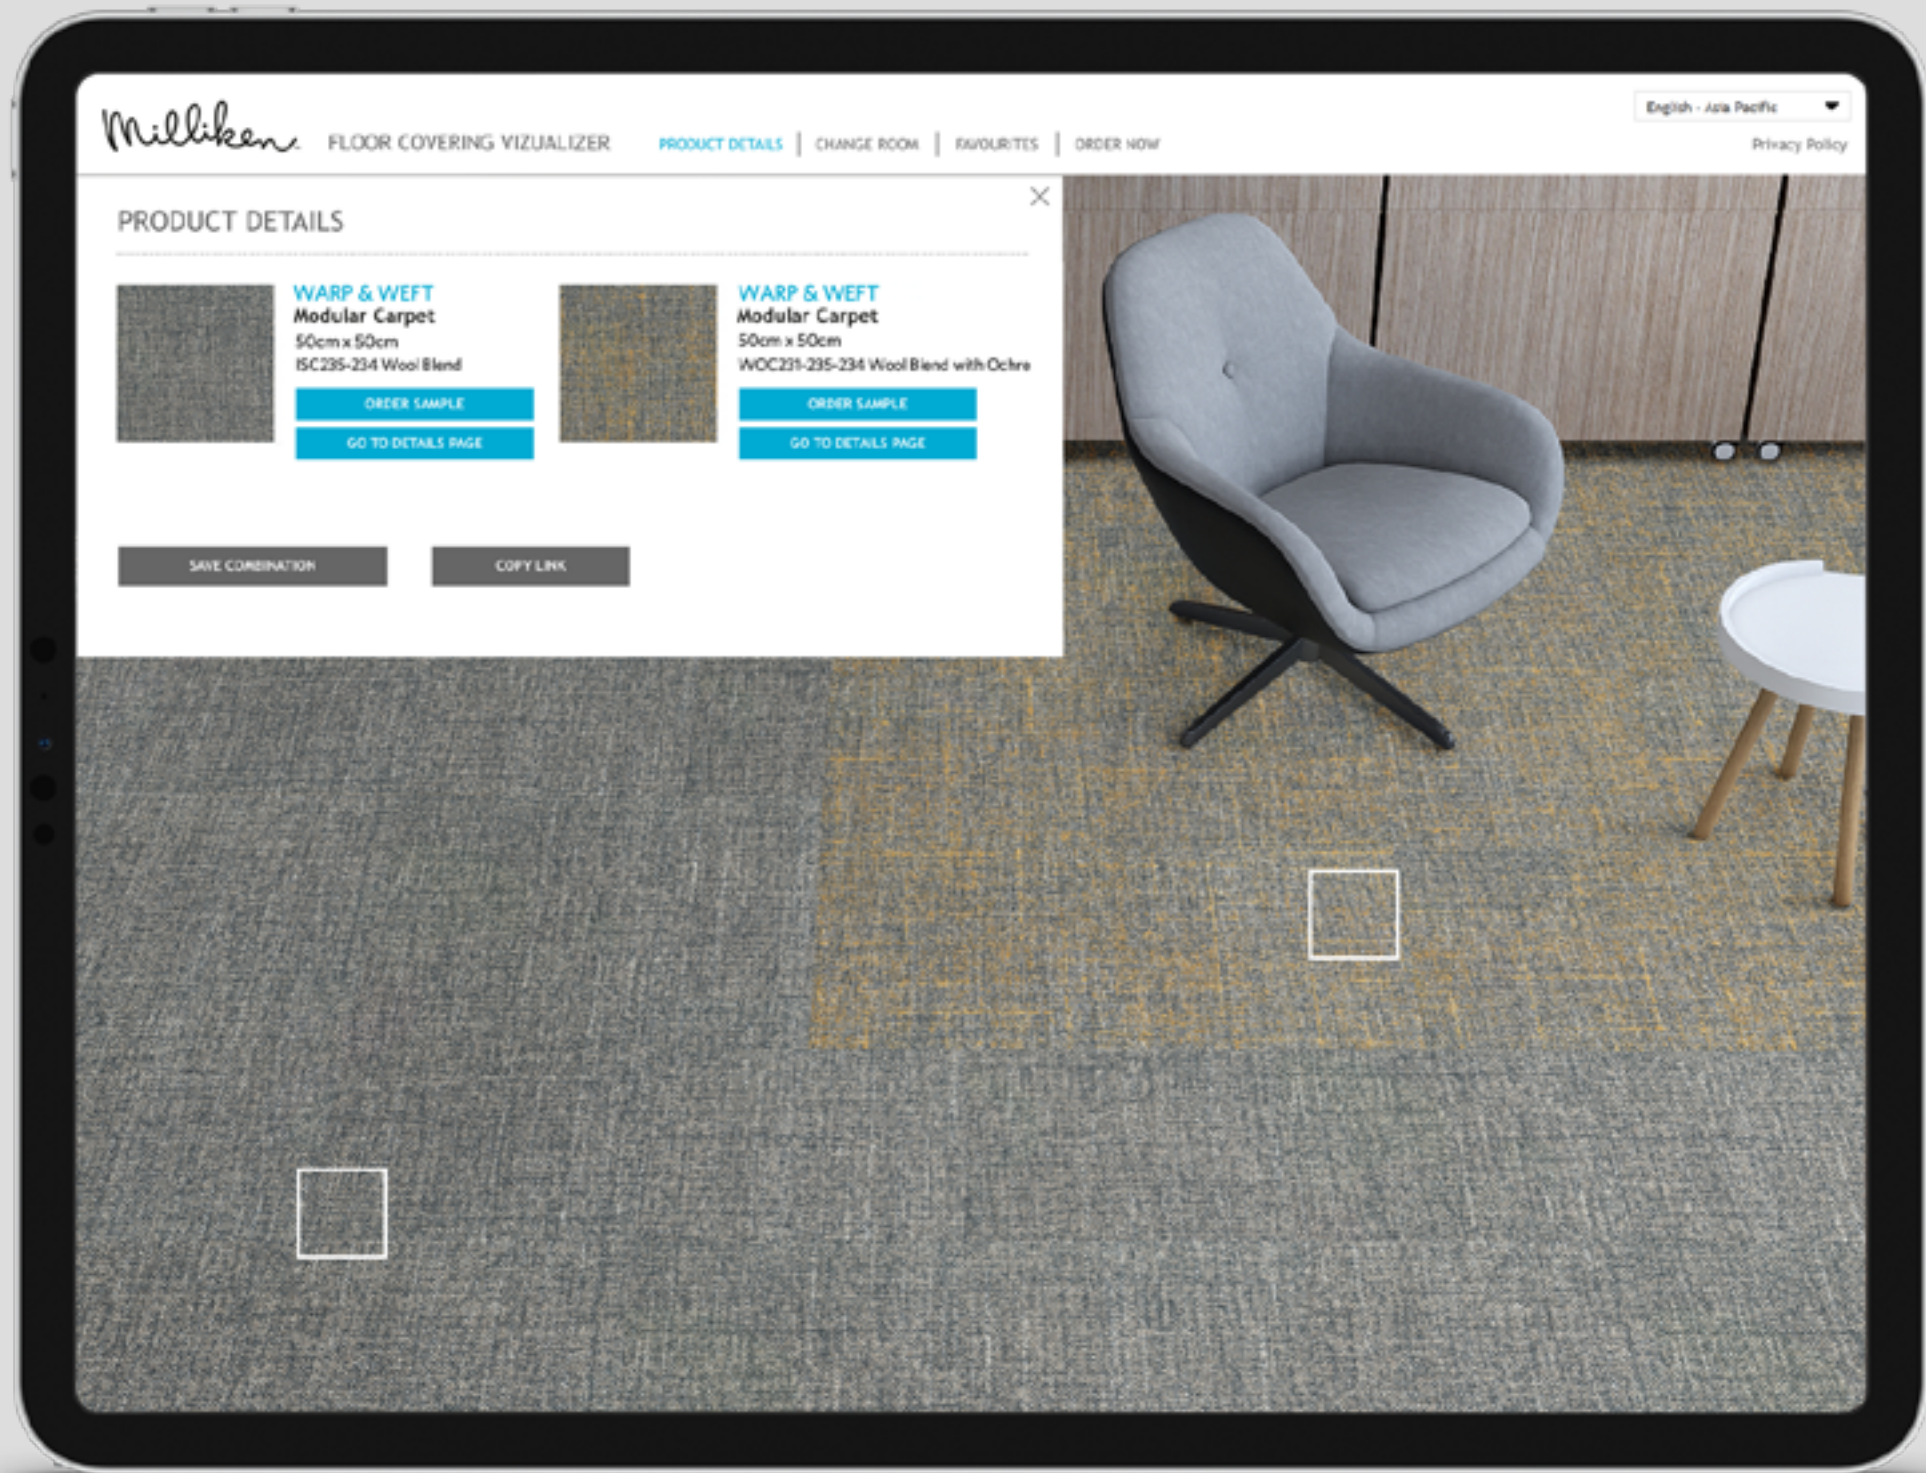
Milliken FLOOR COVERING VIZUALIZER

PRODUCT DETAILS | CHANGE ROOM | FAVOURITES | ORDER NOW

English - Asia Pacific

Privacy Policy

PRODUCT DETAILS

WARP & WEFT
Modular Carpet
50cm x 50cm
ISC235-234 Wool Blend

ORDER SAMPLE

GO TO DETAILS PAGE

WARP & WEFT
Modular Carpet
50cm x 50cm
WOC231-235-234 Wool Blend with Ochre

ORDER SAMPLE

GO TO DETAILS PAGE

SAVE COMBINATION

COPY LINK